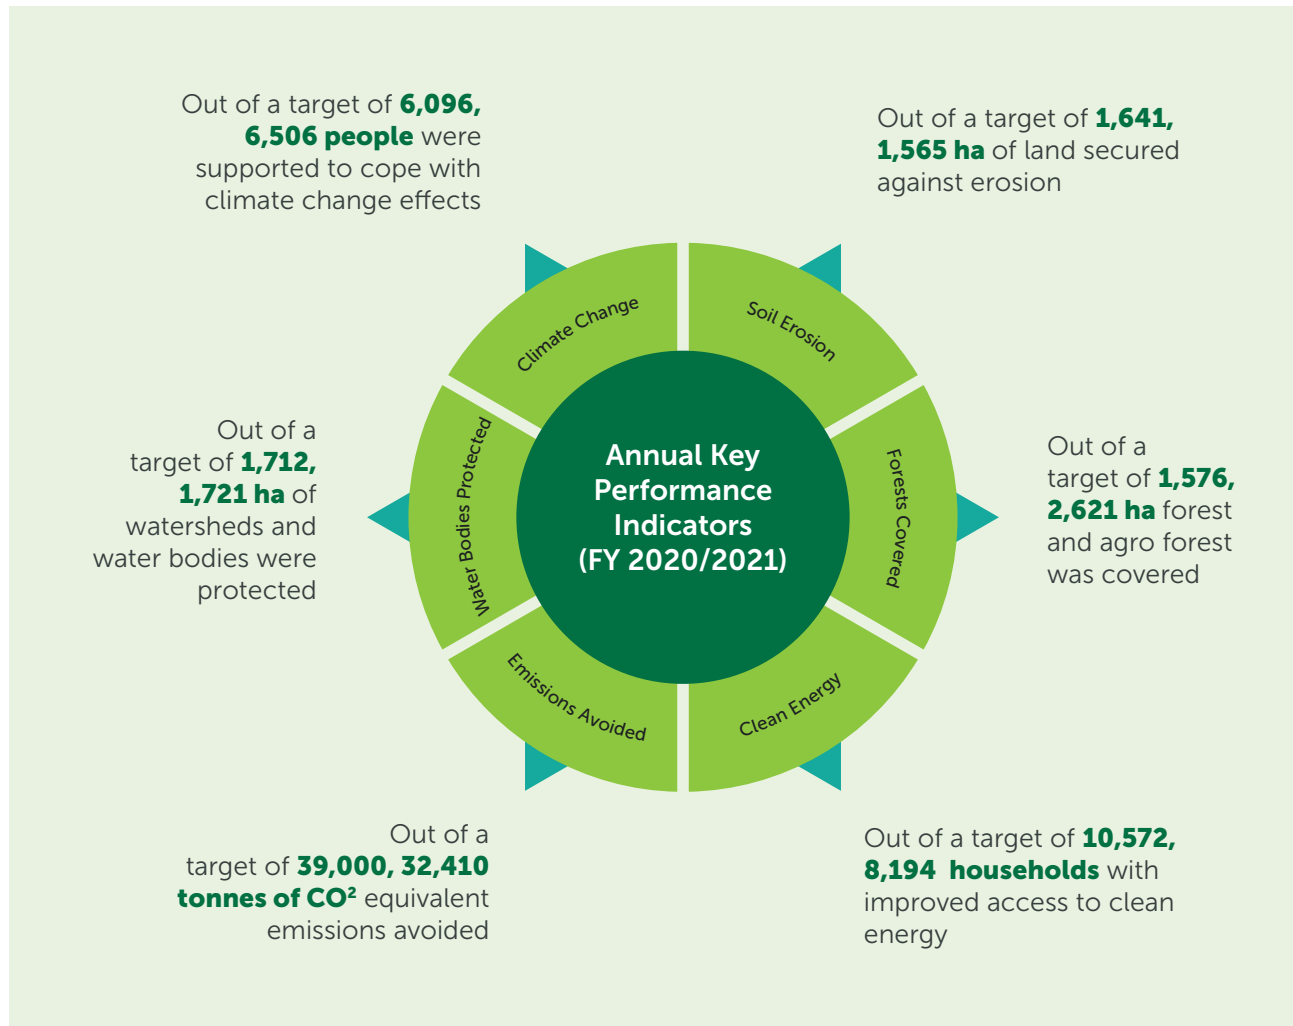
Out of a target of 6,096, 6,506 people were supported to cope with climate change effects

Out of a target of 1,641, 1,565 ha of land secured against erosion

Climate Change

Soil Erosion

Out of a target of 1,712, 1,721 ha of watersheds and water bodies were protected

Water Bodies Protected

Annual Key Performance Indicators (FY 2020/2021)

Forests Covered

Out of a target of 1,576, 2,621 ha forest and agro forest was covered

Emissions Avoided

Clean Energy

Out of a target of 39,000, 32,410 tonnes of $CO^2$ equivalent emissions avoided

Out of a target of 10,572, 8,194 households with improved access to clean energy